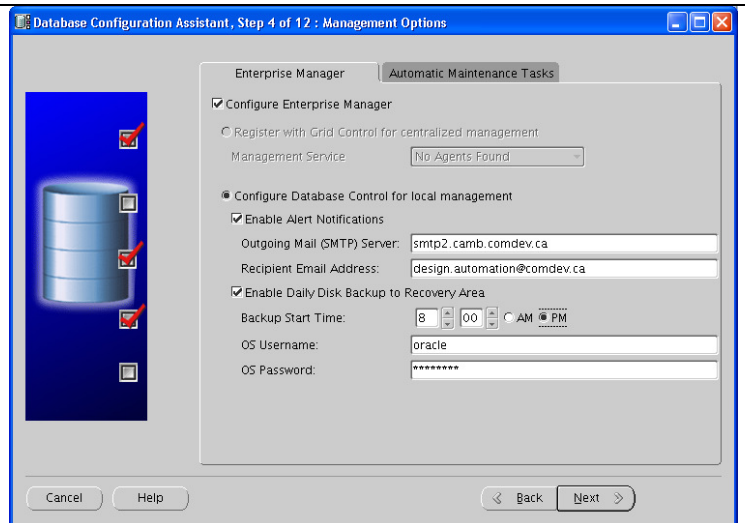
Database Configuration Assistant, Step 4 of 12 : Management Options

Enterprise Manager | Automatic Maintenance Tasks

Configure Enterprise Manager

Register with Grid Control for centralized management

Management Service: No Agents Found

Configure Database Control for local management

Enable Alert Notifications

Outgoing Mail (SMTP) Server: smtp2.camb.comdev.ca

Recipient Email Address: design.automation@comdev.ca

Enable Daily Disk Backup to Recovery Area

Backup Start Time: 8 00 AM PM

OS Username: oracle

OS Password: ********

Cancel | Help | Back | Next